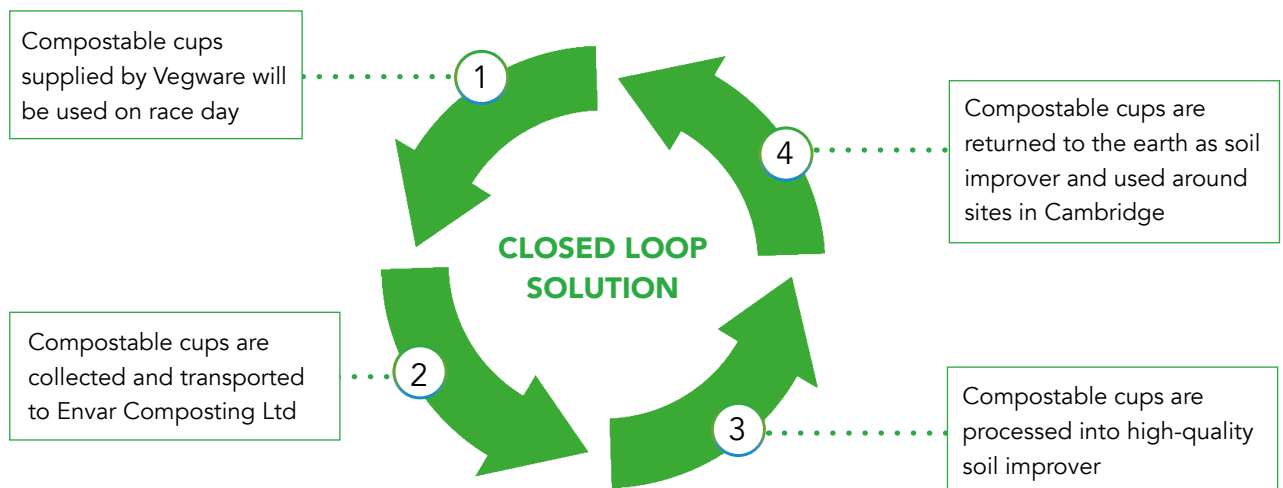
1
Compostable cups supplied by Vegware will be used on race day

4
Compostable cups are returned to the earth as soil improver and used around sites in Cambridge

CLOSED LOOP SOLUTION

2
Compostable cups are collected and transported to Envar Composting Ltd

3
Compostable cups are processed into high-quality soil improver